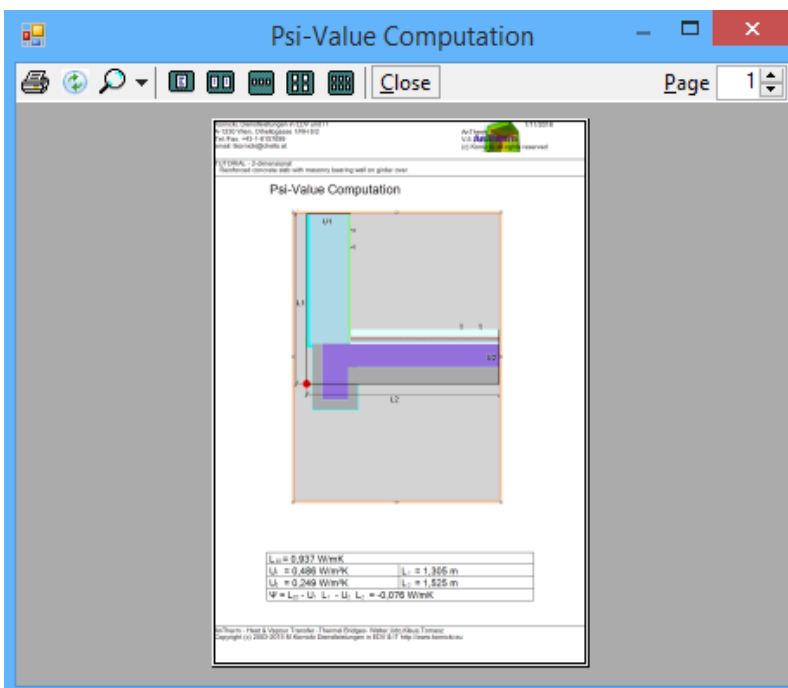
Psi-Value Computation

Close

Page 1

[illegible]
A-1230 Wien, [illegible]
Tel./Fax: +43-1-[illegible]
email: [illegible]

1.11.2016

AnTherm
V.8 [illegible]
(c) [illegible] reserved

TUTORIAL - 2-dimensional
Reinforced concrete slab with masonry bearing wall on girder over

Psi-Value Computation

U1

L1

U2

L2

| $L_{2D}$ = 0,937 W/mK | |
|---|---|
| $U_1$ = 0,486 W/m²K | $L_1$ = 1,305 m |
| $U_2$ = 0,249 W/m²K | $L_2$ = 1,525 m |
| Ψ = $L_{2D}$ - $U_1 \cdot L_1$ - $U_2 \cdot L_2$ = -0,076 W/mK | |

AnTherm - Heat & Vapour Transfer - Thermal Bridges - Wärme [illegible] Klaus Kornicki
Copyright (c) 2003-2013 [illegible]